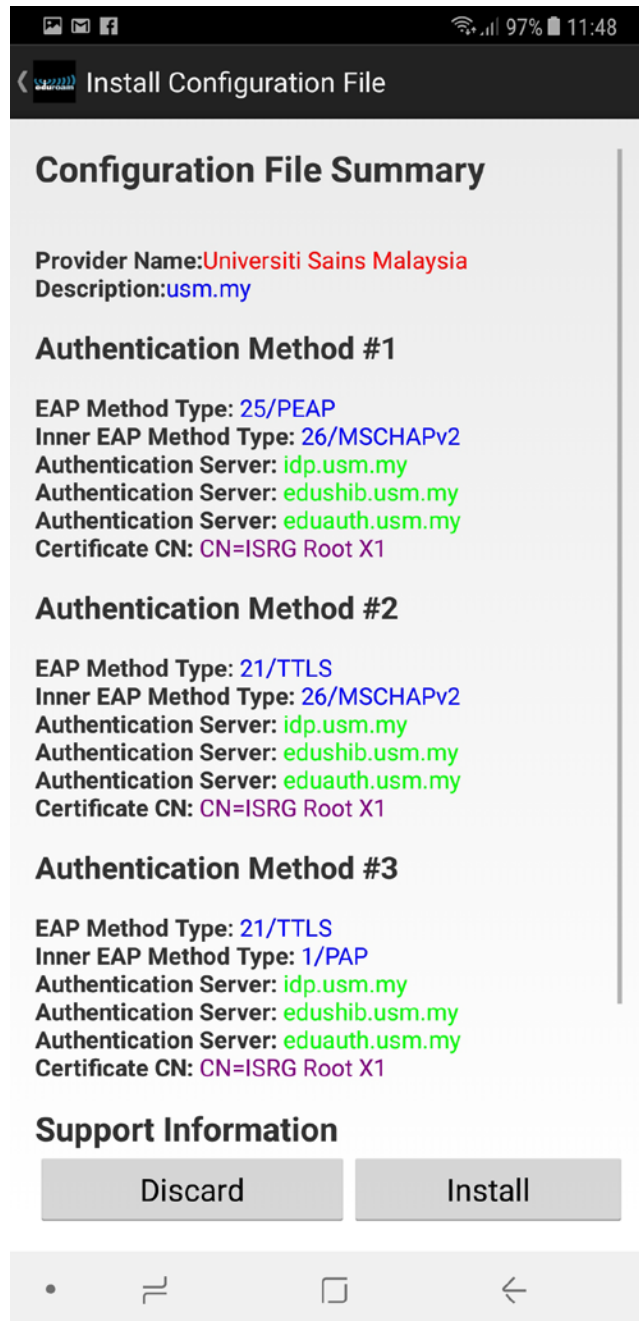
97% 11:48

eduroam Install Configuration File

Configuration File Summary

Provider Name:Universiti Sains Malaysia
Description:usm.my

Authentication Method #1

EAP Method Type: 25/PEAP
Inner EAP Method Type: 26/MSCHAPv2
Authentication Server: idp.usm.my
Authentication Server: edushib.usm.my
Authentication Server: eduauth.usm.my
Certificate CN: CN=ISRG Root X1

Authentication Method #2

EAP Method Type: 21/TTLS
Inner EAP Method Type: 26/MSCHAPv2
Authentication Server: idp.usm.my
Authentication Server: edushib.usm.my
Authentication Server: eduauth.usm.my
Certificate CN: CN=ISRG Root X1

Authentication Method #3

EAP Method Type: 21/TTLS
Inner EAP Method Type: 1/PAP
Authentication Server: idp.usm.my
Authentication Server: edushib.usm.my
Authentication Server: eduauth.usm.my
Certificate CN: CN=ISRG Root X1

Support Information

Discard Install